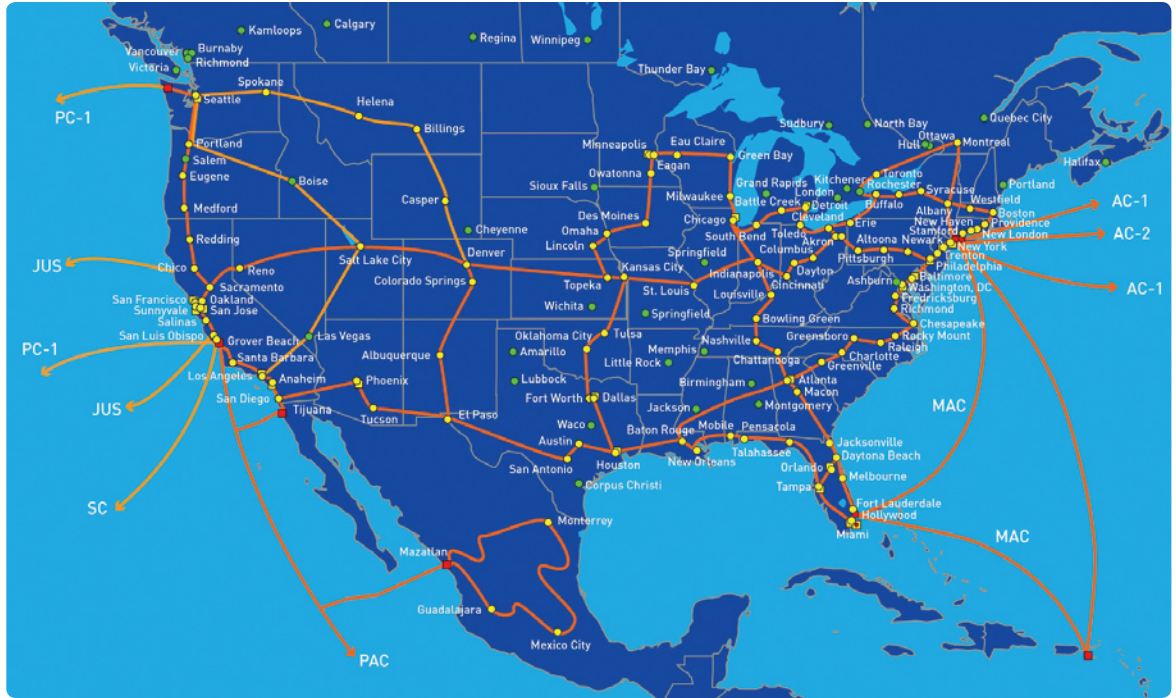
Kamloops
Calgary
Regina
Winnipeg
Vancouver
Burnaby
Richmond
Victoria
Thunder Bay
PC-1
Spokane
Seattle
Helena
Billings
Sudbury
North Bay
Quebec City
Ottawa
Hull
Montreal
Halifax
Portland
Salem
Eugene
Boise
Minneapolis
Eagan
Eau Claire
Green Bay
Owatonna
Sioux Falls
Toronto
Rochester
Kitchener
London
Grand Rapids
Syracuse
Portland
Westfield
Boston
Providence
New London
AC-1
AC-2
AC-1
Medford
Casper
Cheyenne
Milwaukee
Chicago
Battle Creek
Detroit
Buffalo
Albany
New Haven
Stamford
Newark
New York
Trenton
Philadelphia
Des Moines
Omaha
Lincoln
South Bend
Toledo
Cleveland
Erie
Akron
Altoona
Pittsburgh
Redding
Chico
Reno
Salt Lake City
Denver
Springfield
Kansas City
Topeka
Indianapolis
Columbus
Dayton
Cincinnati
Ashburn
Baltimore
Washington, DC
Fredericksburg
Richmond
JUS
Sacramento
Colorado Springs
St. Louis
Louisville
San Francisco
Oakland
Sunnyvale
San Jose
Salinas
San Luis Obispo
Grover Beach
Santa Barbara
Las Vegas
Wichita
Springfield
Bowling Green
Chesapeake
Rocky Mount
Raleigh
Greensboro
PC-1
Oklahoma City
Tulsa
Amarillo
Memphis
Nashville
Chattanooga
Little Rock
Albuquerque
Charlotte
Greenville
Los Angeles
Anaheim
Phoenix
Lubbock
Birmingham
Atlanta
Macon
JUS
San Diego
Tijuana
Fort Worth
Dallas
Montgomery
MAC
Tucson
El Paso
Jackson
Waco
Baton Rouge
Mobile
Pensacola
Talahassee
Jacksonville
Daytona Beach
Austin
Houston
New Orleans
Orlando
Melbourne
San Antonio
Corpus Christi
Tampa
SC
Fort Lauderdale
Hollywood
Miami
Monterrey
MAC
Mazatlan
Guadalajara
Mexico City
PAC